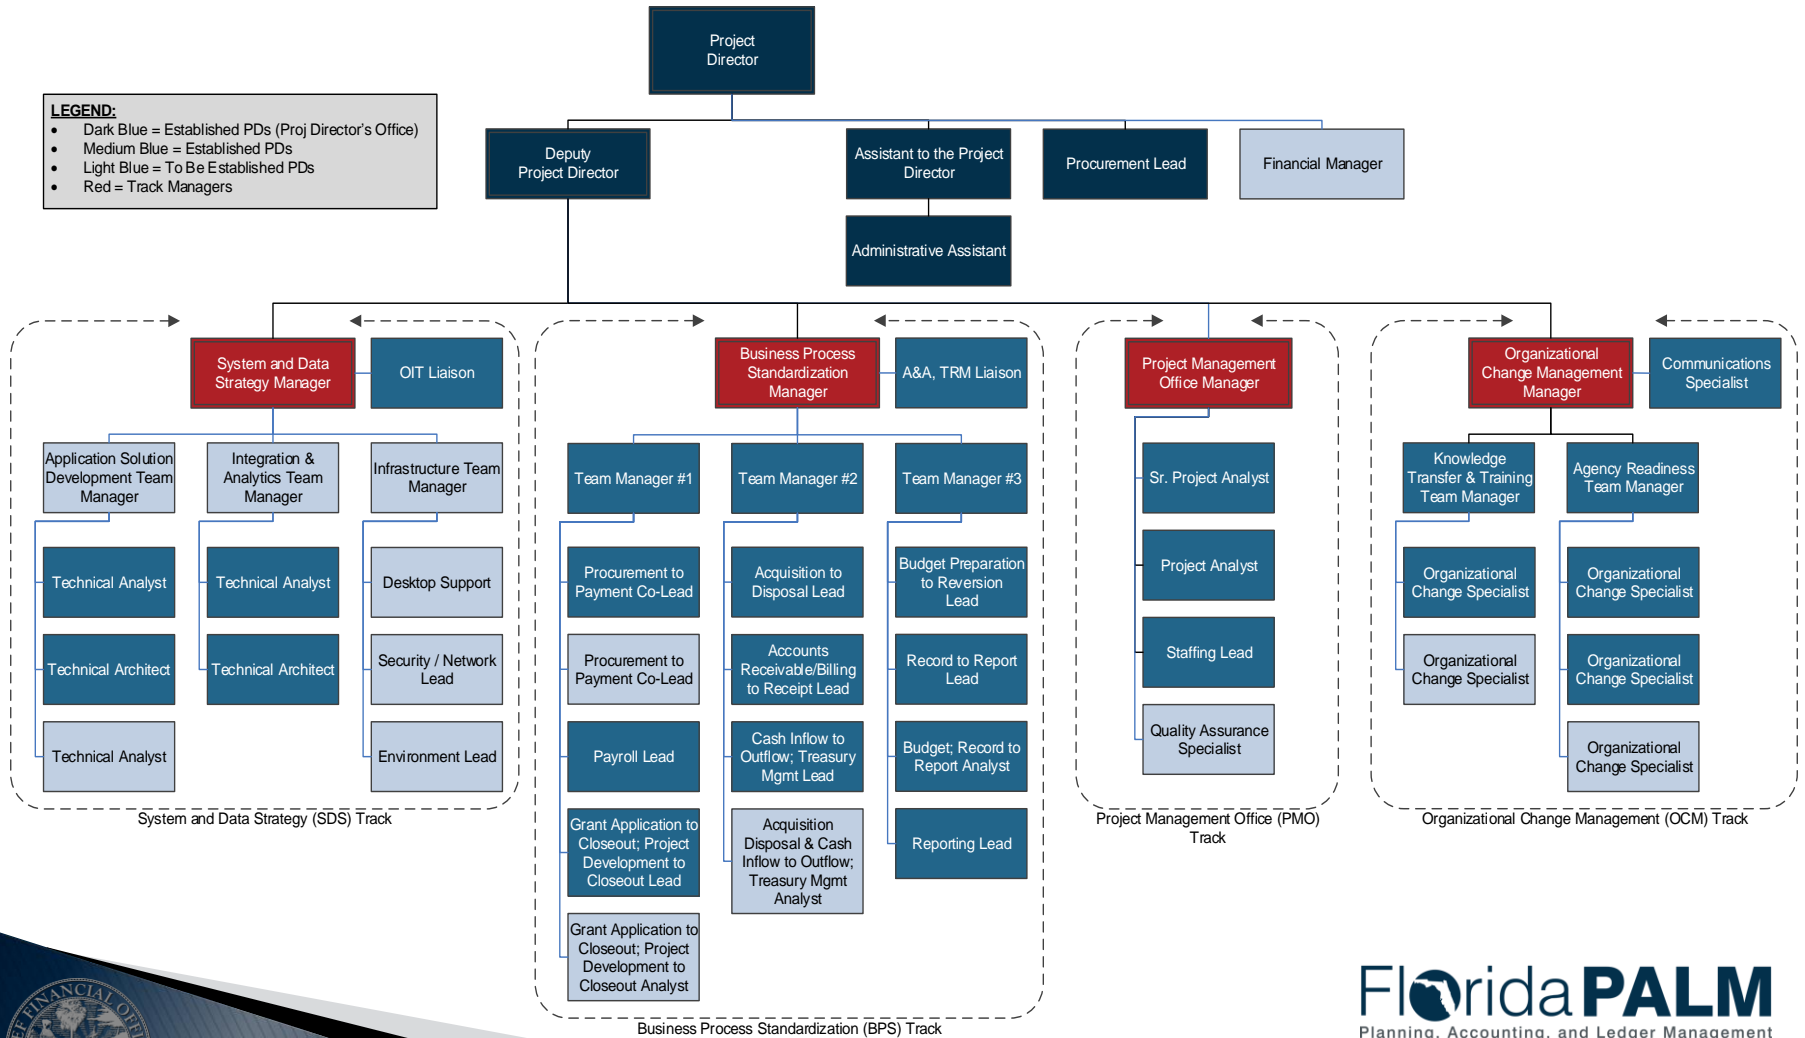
Project Director

LEGEND:
- Dark Blue = Established PDs (Proj Director's Office)
- Medium Blue = Established PDs
- Light Blue = To Be Established PDs
- Red = Track Managers

Deputy Project Director

Assistant to the Project Director

Procurement Lead

Financial Manager

Administrative Assistant

System and Data Strategy Manager

OIT Liaison

Application Solution Development Team Manager

Integration & Analytics Team Manager

Infrastructure Team Manager

Technical Analyst

Technical Architect

Technical Analyst

Technical Analyst

Technical Architect

Desktop Support

Security / Network Lead

Environment Lead

System and Data Strategy (SDS) Track

Business Process Standardization Manager

A&A, TRM Liaison

Team Manager #1

Team Manager #2

Team Manager #3

Procurement to Payment Co-Lead

Procurement to Payment Co-Lead

Payroll Lead

Grant Application to Closeout; Project Development to Closeout Lead

Grant Application to Closeout; Project Development to Closeout Analyst

Acquisition to Disposal Lead

Accounts Receivable/Billing to Receipt Lead

Cash Inflow to Outflow; Treasury Mgmt Lead

Acquisition Disposal & Cash Inflow to Outflow; Treasury Mgmt Analyst

Budget Preparation to Reversion Lead

Record to Report Lead

Budget; Record to Report Analyst

Reporting Lead

Business Process Standardization (BPS) Track

Project Management Office Manager

Sr. Project Analyst

Project Analyst

Staffing Lead

Quality Assurance Specialist

Project Management Office (PMO) Track

Organizational Change Management Manager

Communications Specialist

Knowledge Transfer & Training Team Manager

Agency Readiness Team Manager

Organizational Change Specialist

Organizational Change Specialist

Organizational Change Specialist

Organizational Change Specialist

Organizational Change Specialist

Organizational Change Management (OCM) Track

Florida PALM
Planning, Accounting, and Ledger Management